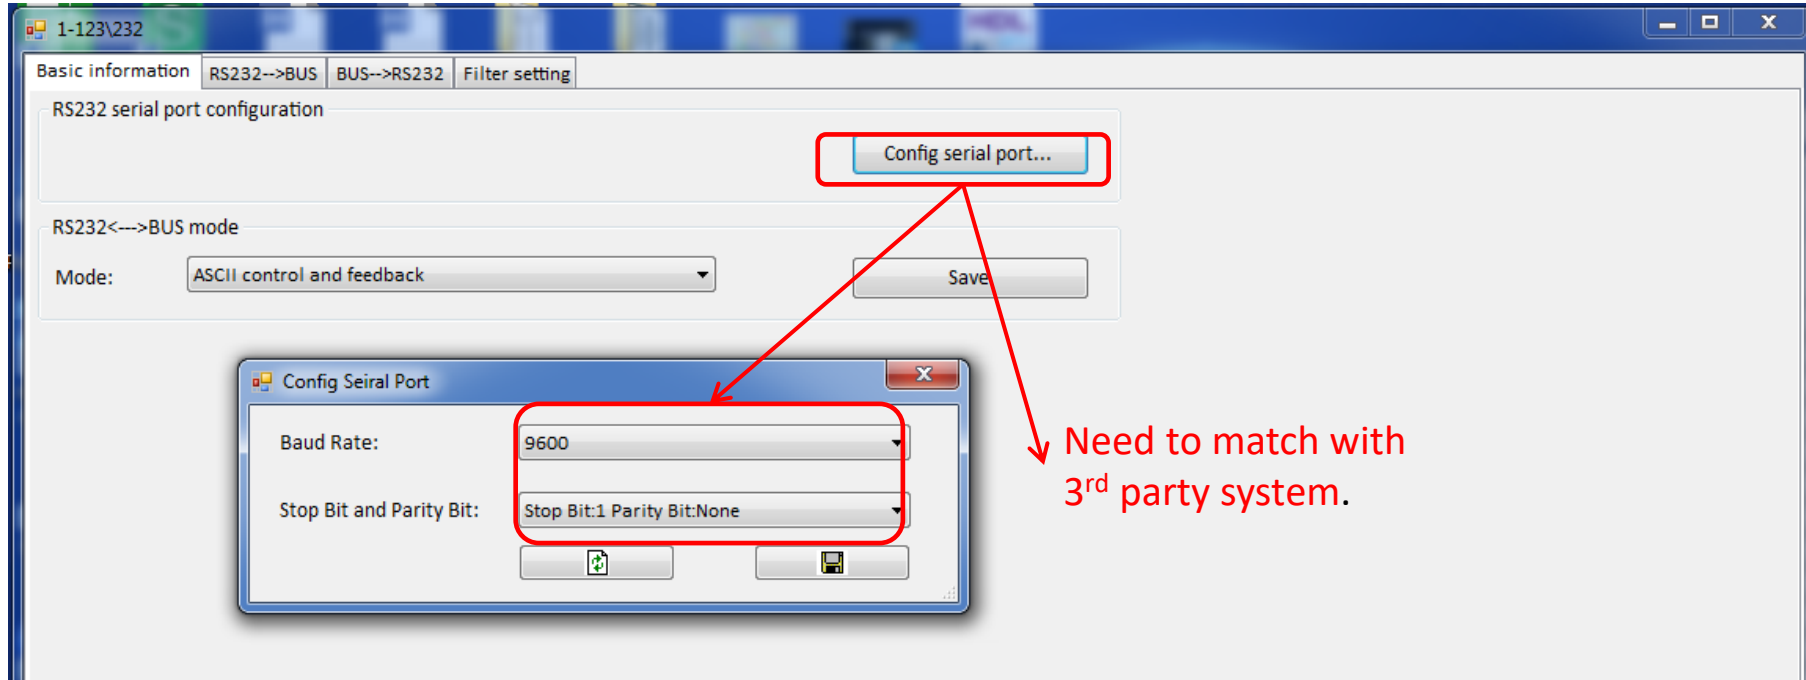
1-123\232

Basic information | RS232-->BUS | BUS-->RS232 | Filter setting

RS232 serial port configuration

Config serial port...

RS232<--->BUS mode

Mode: ASCII control and feedback

Save

Config Seiral Port

Baud Rate: 9600

Stop Bit and Parity Bit: Stop Bit:1 Parity Bit:None

Need to match with $3^{rd}$ party system.